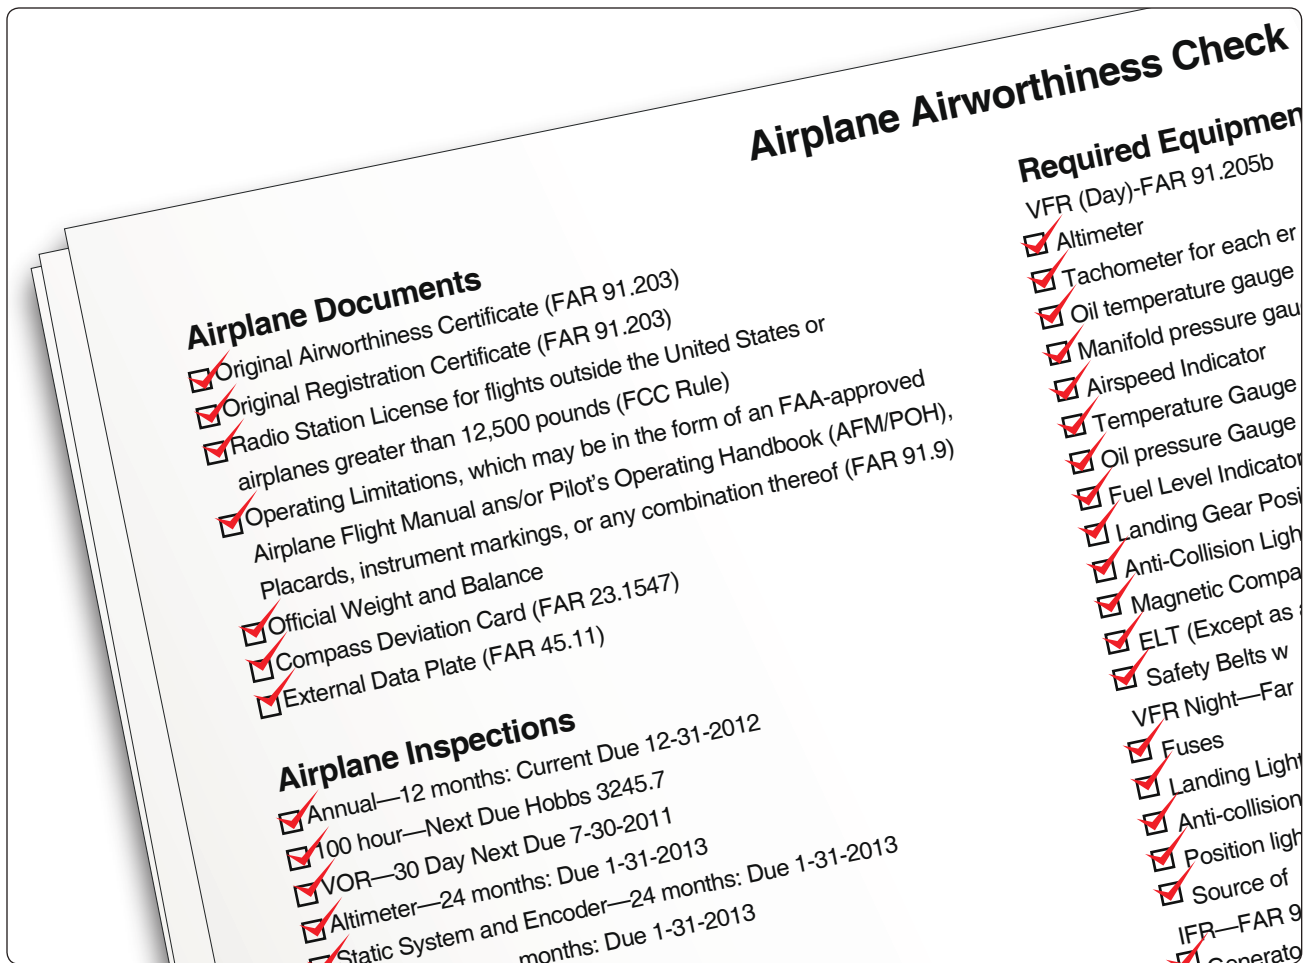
Airplane Airworthiness Check

Airplane Documents
Original Airworthiness Certificate (FAR 91.203)
Original Registration Certificate (FAR 91.203)
Radio Station License for flights outside the United States or airplanes greater than 12,500 pounds (FCC Rule)
Operating Limitations, which may be in the form of an FAA-approved Airplane Flight Manual ans/or Pilot's Operating Handbook (AFM/POH), Placards, instrument markings, or any combination thereof (FAR 91.9)
Official Weight and Balance
Compass Deviation Card (FAR 23.1547)
External Data Plate (FAR 45.11)

Airplane Inspections
Annual—12 months: Current Due 12-31-2012
100 hour—Next Due Hobbs 3245.7
VOR—30 Day Next Due 7-30-2011
Altimeter—24 months: Due 1-31-2013
Static System and Encoder—24 months: Due 1-31-2013
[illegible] months: Due 1-31-2013

Required Equipmen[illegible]
VFR (Day)-FAR 91.205b
Altimeter
Tachometer for each er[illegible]
Oil temperature gauge
Manifold pressure gau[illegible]
Airspeed Indicator
Temperature Gauge
Oil pressure Gauge
Fuel Level Indicator
Landing Gear Posi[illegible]
Anti-Collision Ligh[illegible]
Magnetic Compa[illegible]
ELT (Except as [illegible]
Safety Belts w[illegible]
VFR Night—Far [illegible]
Fuses
Landing Light
Anti-collision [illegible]
Position ligh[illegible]
Source of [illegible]
IFR—FAR 9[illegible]
Generato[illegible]